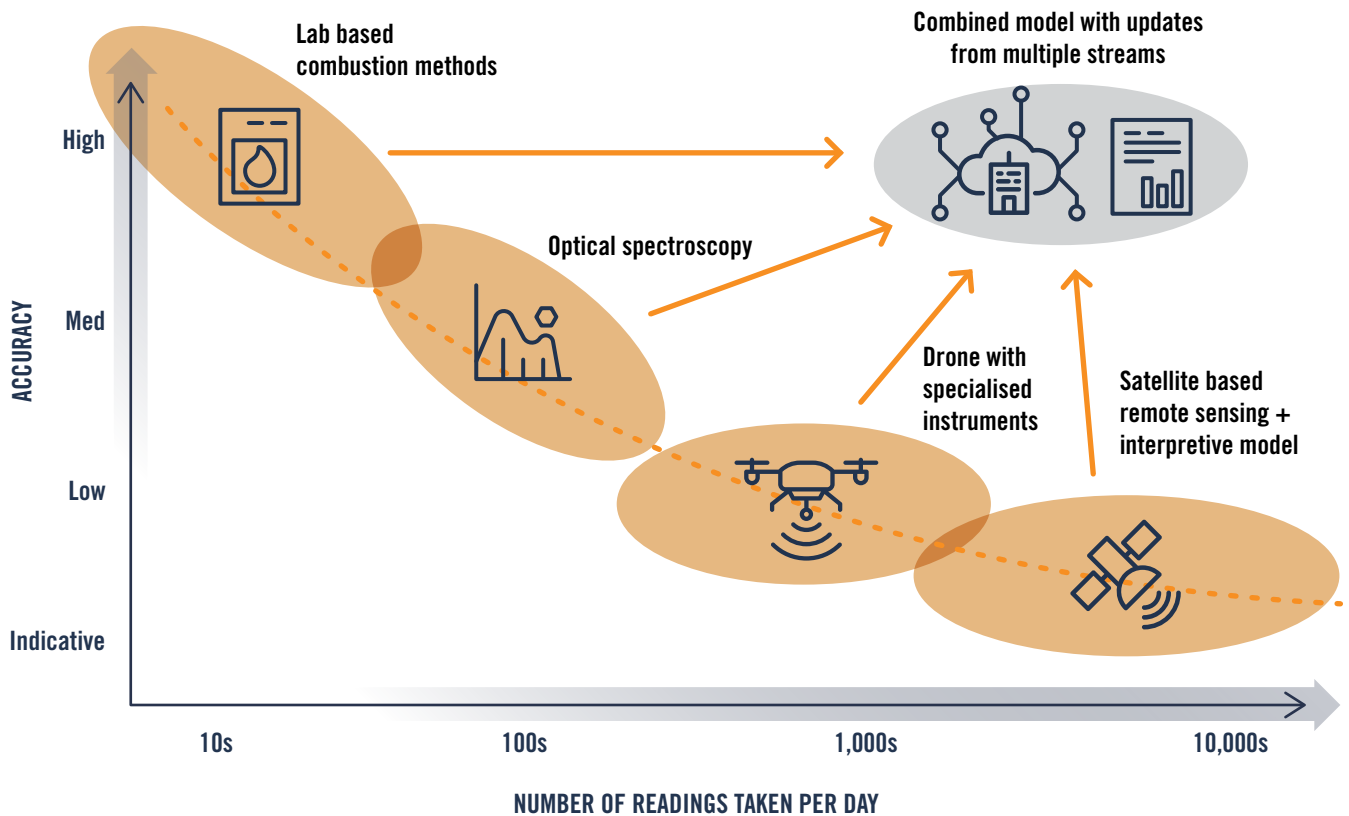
Lab based combustion methods

Combined model with updates from multiple streams

Optical spectroscopy

Drone with specialised instruments

Satellite based remote sensing + interpretive model

ACCURACY

High

Med

Low

Indicative

10s

100s

1,000s

10,000s

NUMBER OF READINGS TAKEN PER DAY